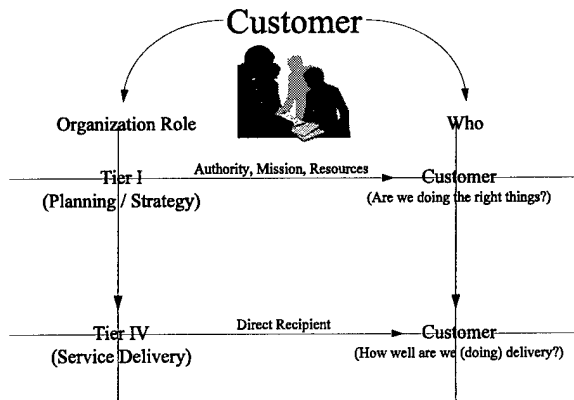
Customer

Organization Role

Who

Tier I
(Planning / Strategy)

Authority, Mission, Resources

Customer
(Are we doing the right things?)

Tier IV
(Service Delivery)

Direct Recipient

Customer
(How well are we (doing) delivery?)